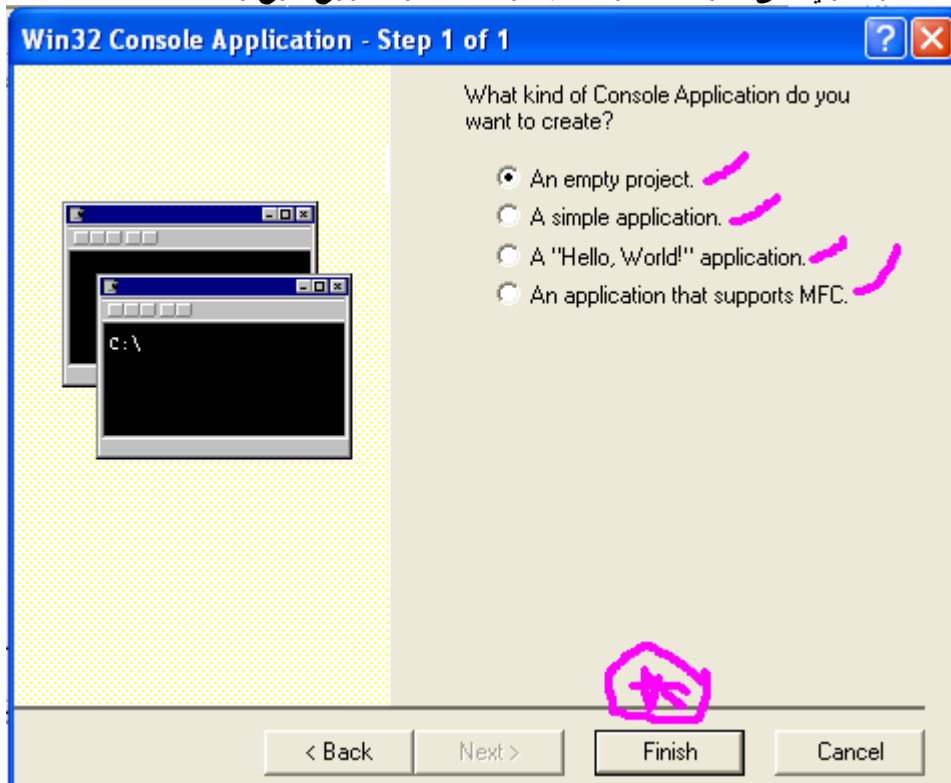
Win32 Console Application - Step 1 of 1

What kind of Console Application do you want to create?

An empty project.
A simple application.
A "Hello, World!" application.
An application that supports MFC.

c:\

< Back
Next >
Finish
Cancel